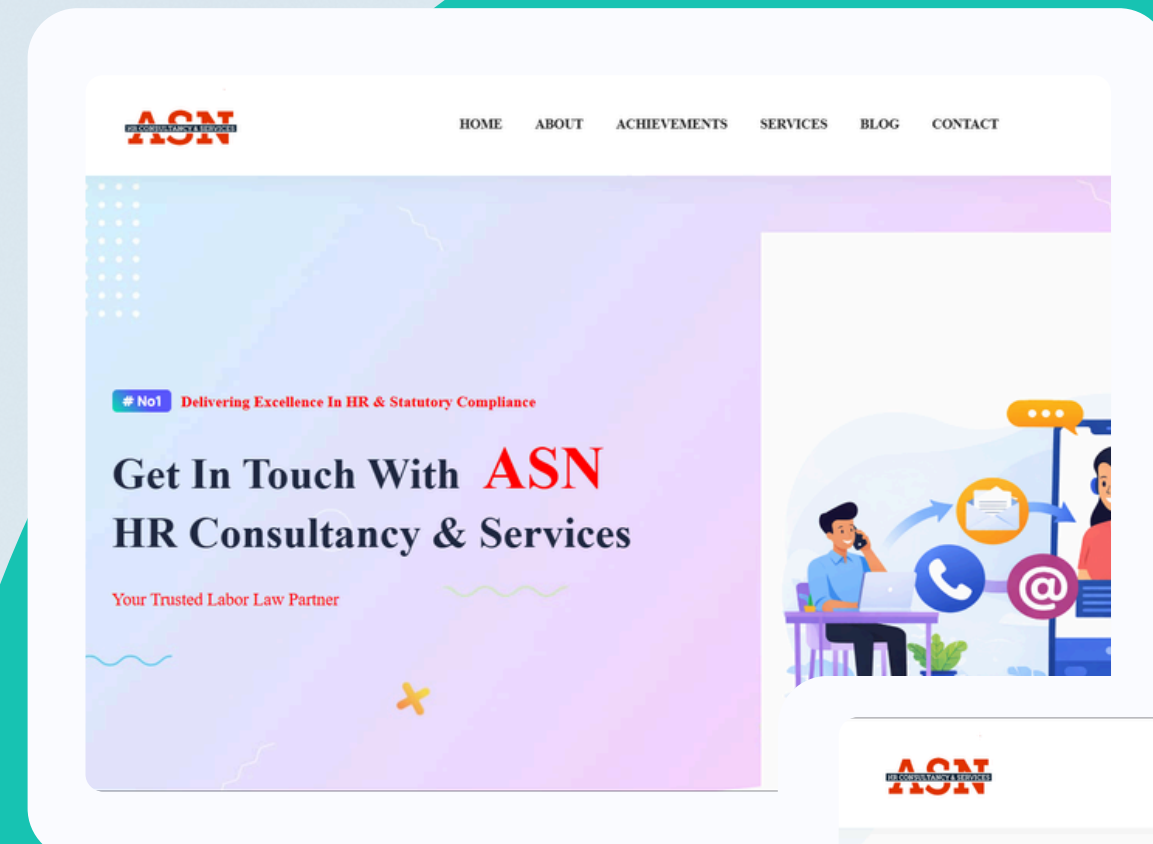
ASN
HR CONSULTANCY & SERVICES

HOME ABOUT ACHIEVEMENTS SERVICES BLOG CONTACT

# No1 Delivering Excellence In HR & Statutory Compliance

Get In Touch With ASN
HR Consultancy & Services

Your Trusted Labor Law Partner

ASN
HR CONSULTANCY & SERVICES